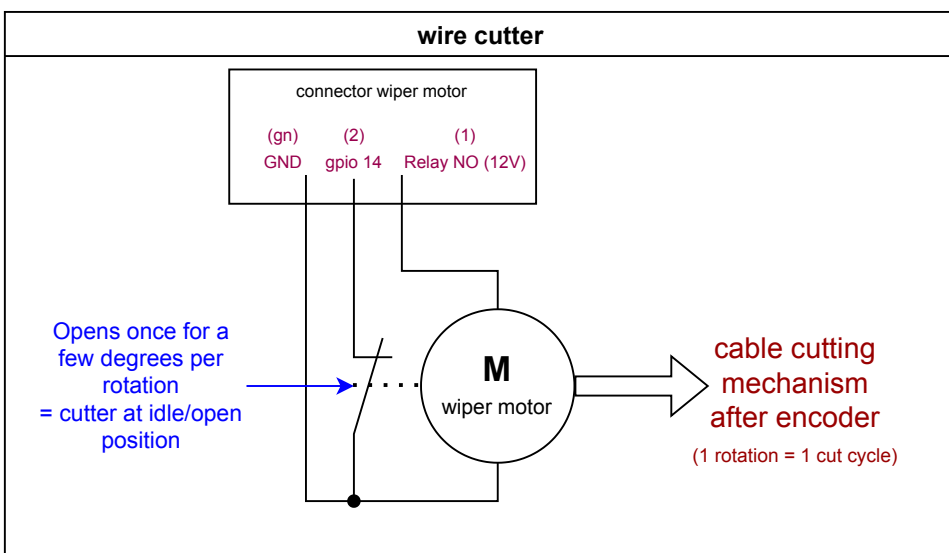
wire cutter

connector wiper motor

(gn)
GND

(2)
gpio 14

(1)
Relay NO (12V)

Opens once for a few degrees per rotation
= cutter at idle/open position

M
wiper motor

cable cutting mechanism after encoder
(1 rotation = 1 cut cycle)